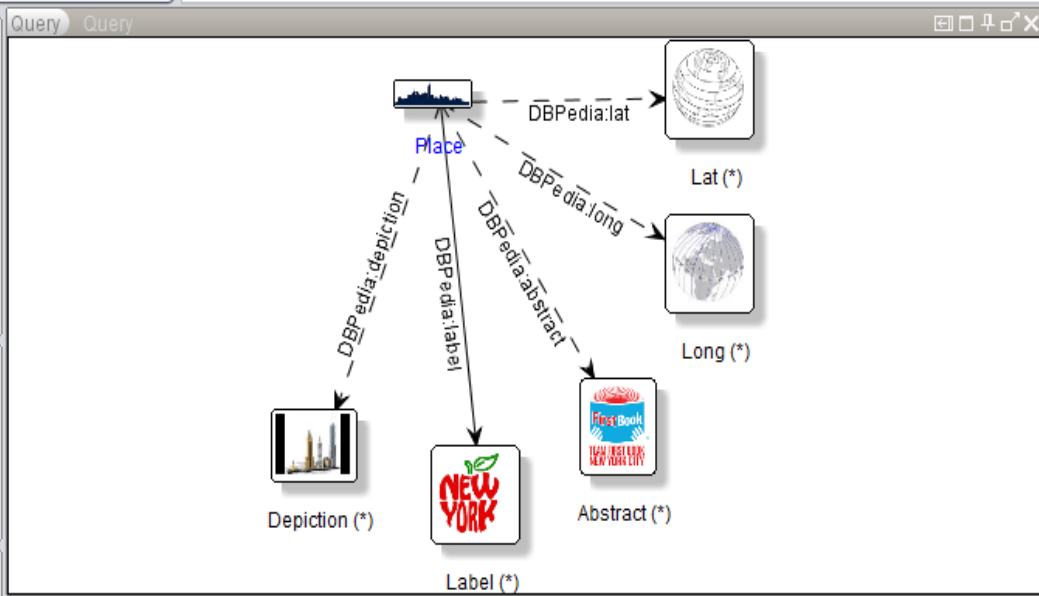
Query Query

Place

DBPedia:lat

Lat (*)

DBPedia:long

Long (*)

DBPedia:depiction

DBPedia:label

DBPedia:abstract

First Book

TEAM FIRST BOOK NEW YORK CITY

Abstract (*)

Depiction (*)

NEW YORK

Label (*)